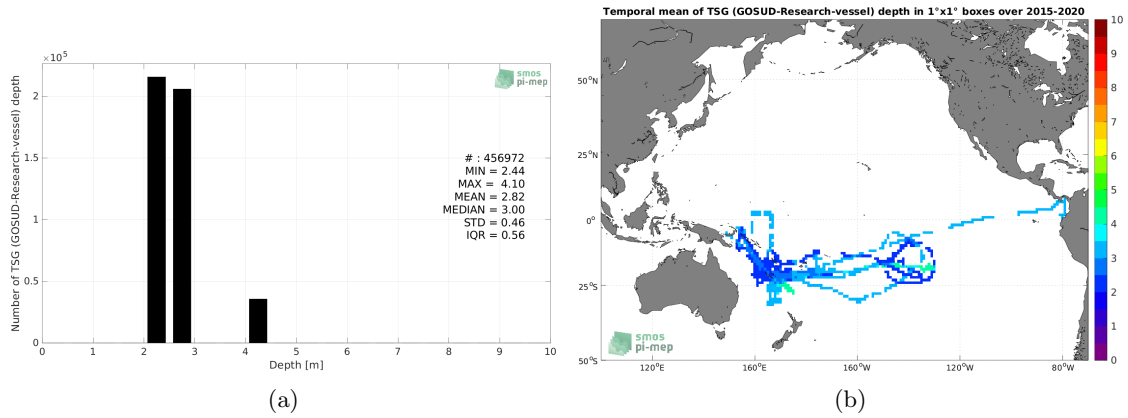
$\times 10^5$

smos pi-mep

Number of TSG (GOSUD-Research-vessel) depth

2
1.5
1
0.5
0

# : 456972
MIN = 2.44
MAX = 4.10
MEAN = 2.82
MEDIAN = 3.00
STD = 0.46
IQR = 0.56

0 1 2 3 4 5 6 7 8 9 10
Depth [m]

(a)

Temporal mean of TSG (GOSUD-Research-vessel) depth in 1°x1° boxes over 2015-2020

50°N
25°N
0°
25°S
50°S

120°E 160°E 160°W 120°W 80°W

smos pi-mep

10
9
8
7
6
5
4
3
2
1
0

(b)